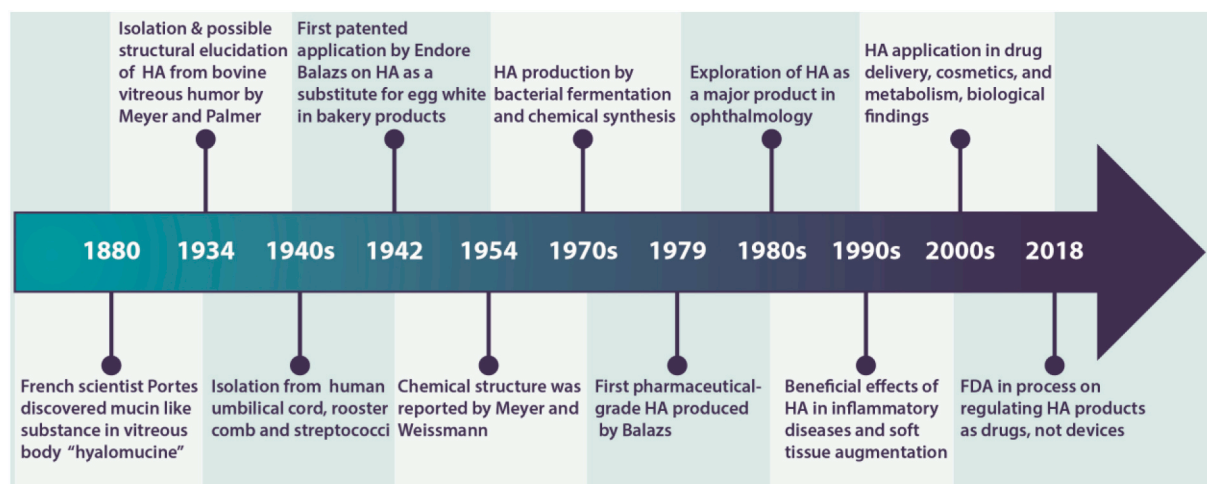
Isolation & possible structural elucidation of HA from bovine vitreous humor by Meyer and Palmer

First patented application by Endore Balazs on HA as a substitute for egg white in bakery products

HA production by bacterial fermentation and chemical synthesis

Exploration of HA as a major product in ophthalmology

HA application in drug delivery, cosmetics, and metabolism, biological findings

1880 1934 1940s 1942 1954 1970s 1979 1980s 1990s 2000s 2018

French scientist Portes discovered mucin like substance in vitreous body "hyalomucine"

Isolation from human umbilical cord, rooster comb and streptococci

Chemical structure was reported by Meyer and Weissmann

First pharmaceutical-grade HA produced by Balazs

Beneficial effects of HA in inflammatory diseases and soft tissue augmentation

FDA in process on regulating HA products as drugs, not devices